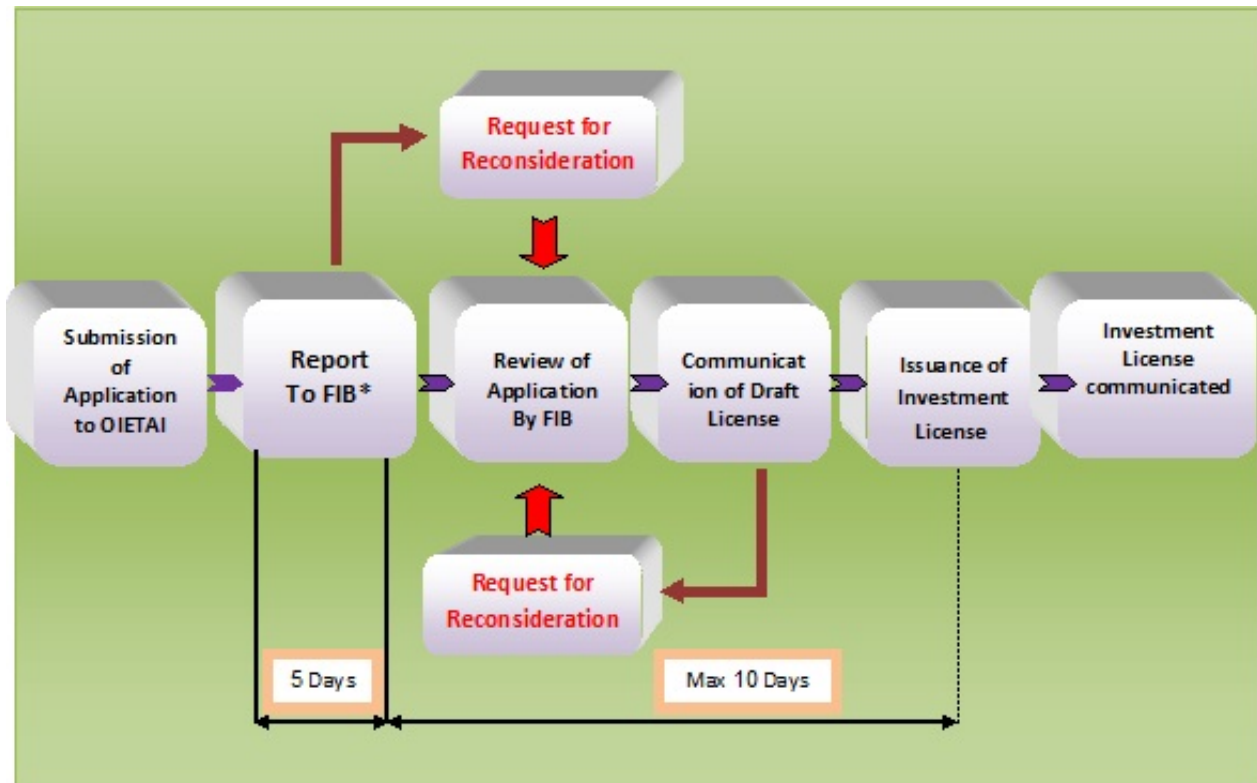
Request for Reconsideration

Submission of Application to OIETAI

Report To FIB*

Review of Application By FIB

Communicat ion of Draft License

Issuance of Investment License

Investment License communicated

Request for Reconsideration

5 Days

Max 10 Days